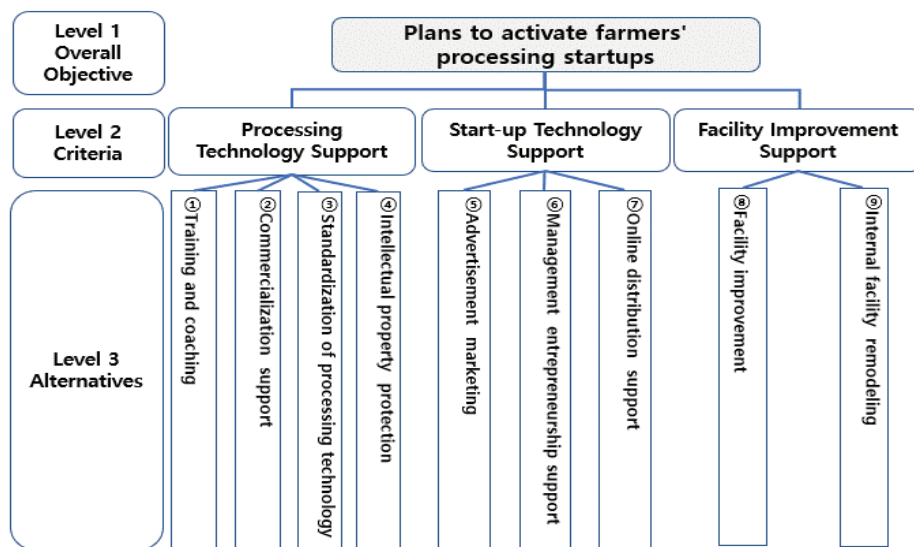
Level 1
Overall
Objective

Plans to activate farmers' processing startups

Level 2
Criteria

Processing Technology Support

Start-up Technology Support

Facility Improvement Support

Level 3
Alternatives

①Training and coaching

②Commercialization support

③Standardization of processing technology

④Intellectual property protection

⑤Advertisement marketing

⑥Management entrepreneurship support

⑦Online distribution support

⑧Facility improvement

⑨Internal facility remodeling